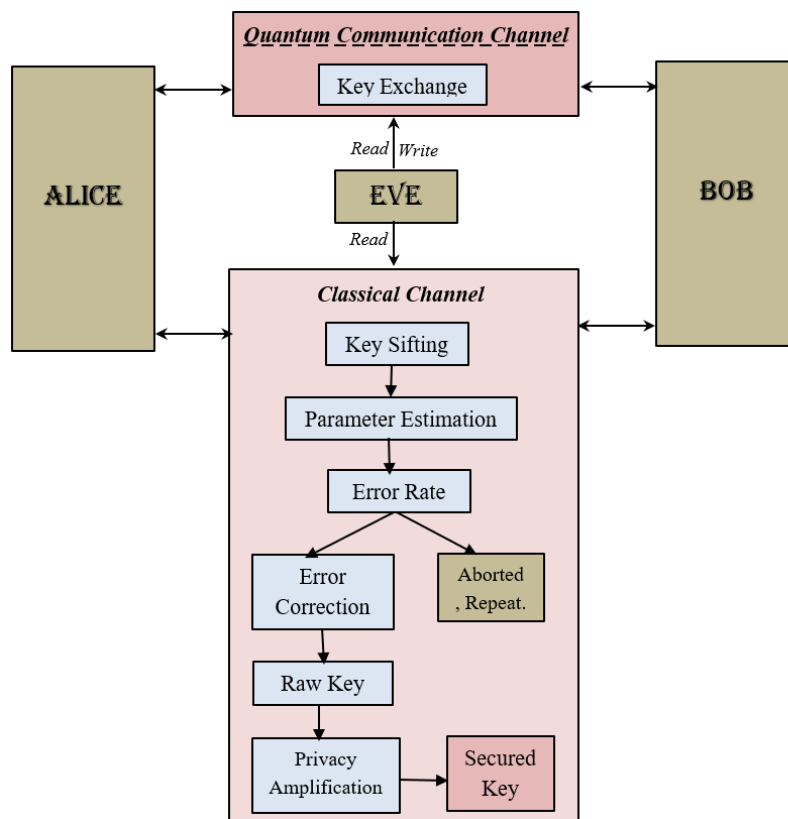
Quantum Communication Channel

Key Exchange

ALICE

Read Write

EVE

BOB

Read

Classical Channel

Key Sifting

Parameter Estimation

Error Rate

Error Correction

Aborted , Repeat.

Raw Key

Privacy Amplification

Secured Key